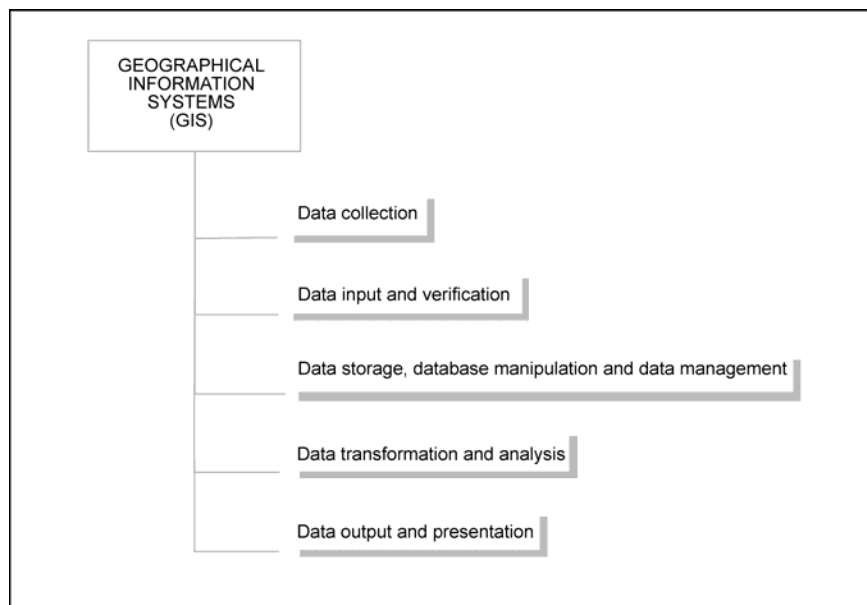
GEOGRAPHICAL INFORMATION SYSTEMS (GIS)

Data collection

Data input and verification

Data storage, database manipulation and data management

Data transformation and analysis

Data output and presentation